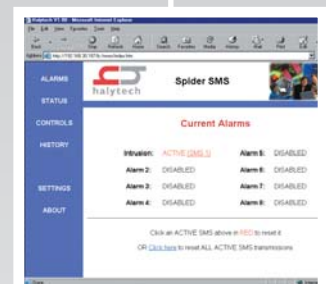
Halytech VT 00 - Microsoft Internet Explorer

File Edit View Favorites Tools Help

Back Stop Refresh Home Search Favorites Media History Mail Print Edit

Address http://192.168.30.187/a/main/index.htm

ALARMS

STATUS

CONTROLS

HISTORY

SETTINGS

ABOUT

halytech

Spider SMS

Current Alarms

| | | | |
|---|---|---|---|
| Intrusion: | ACTIVE (SMS 1) | Alarm 5: | DISABLED |
| Alarm 2: | DISABLED | Alarm 6: | DISABLED |
| Alarm 3: | DISABLED | Alarm 7: | DISABLED |
| Alarm 4: | DISABLED | Alarm 8: | DISABLED |

Click an ACTIVE SMS above in RED to reset it

OR Click here to reset ALL ACTIVE SMS transmissions

Done